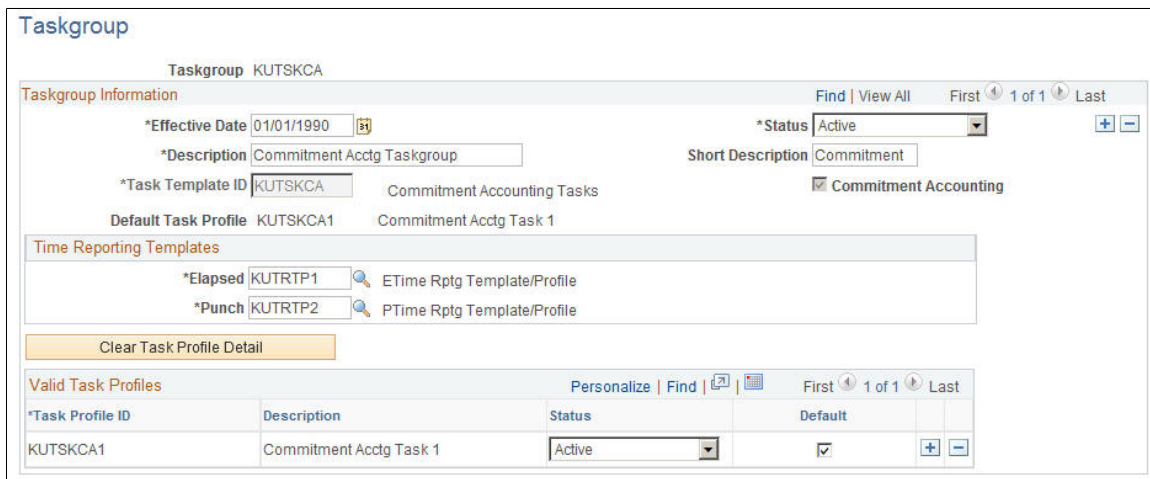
Taskgroup

Taskgroup KUTSKCA

Taskgroup Information

Find | View All First 1 of 1 Last

*Effective Date 01/01/1990

*Status Active

*Description Commitment Acctg Taskgroup

Short Description Commitment

*Task Template ID KUTSKCA Commitment Accounting Tasks

Commitment Accounting

Default Task Profile KUTSKCA1 Commitment Acctg Task 1

Time Reporting Templates

*Elapsed KUTRTP1 ETime Rptg Template/Profile

*Punch KUTRTP2 PTime Rptg Template/Profile

Clear Task Profile Detail

Valid Task Profiles

Personalize | Find | First 1 of 1 Last

| *Task Profile ID | Description | Status | Default |
|---|---|---|---|
| KUTSKCA1 | Commitment Acctg Task 1 | Active | ☑ |